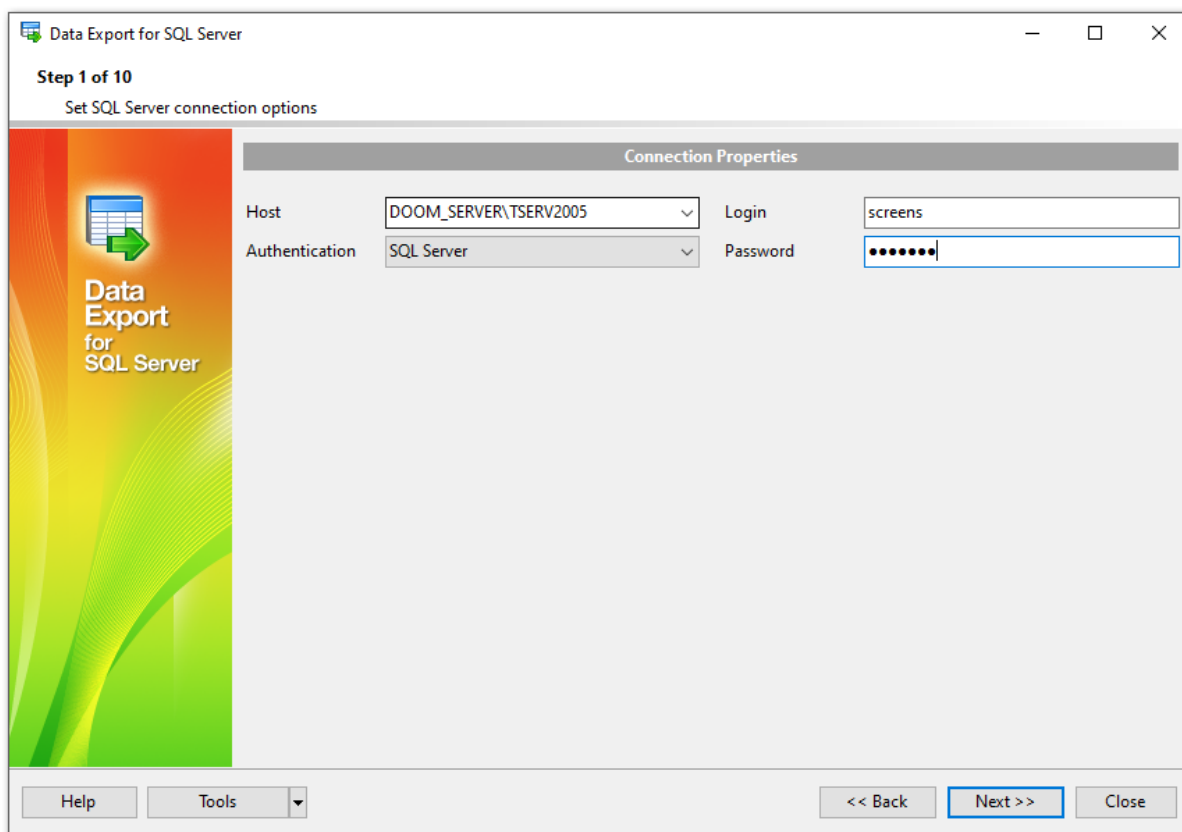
Data Export for SQL Server

Step 1 of 10

Set SQL Server connection options

Data Export for SQL Server

Connection Properties

Host DOOM_SERVER\TSERV2005

Login screens

Authentication SQL Server

Password •••••••

Help

Tools

<< Back

Next >>

Close